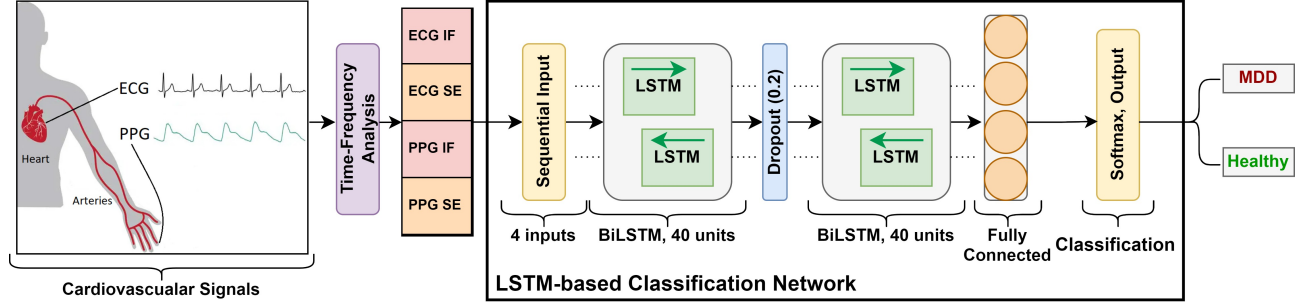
ECG

PPG

Heart

Arteries

Cardiovascular Signals

Time-Frequency Analysis

ECG IF

ECG SE

PPG IF

PPG SE

Sequential Input

LSTM

LSTM

Dropout (0.2)

LSTM

LSTM

Softmax, Output

4 inputs

BiLSTM, 40 units

BiLSTM, 40 units

Fully Connected

Classification

LSTM-based Classification Network

MDD

Healthy